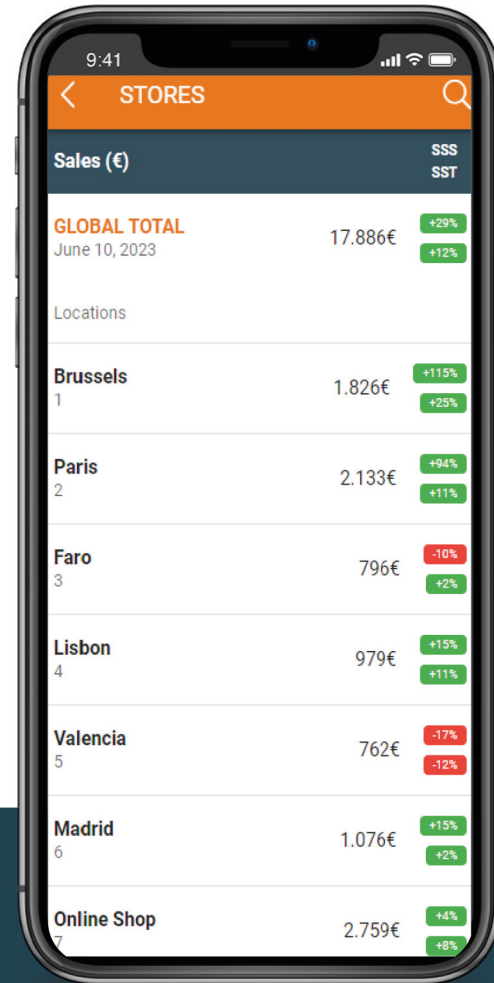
9:41

STORES

Sales (€)
SSS
SST

GLOBAL TOTAL
June 10, 2023
17.886€
+29%
+12%

Locations

Brussels
1
1.826€
+115%
+25%

Paris
2
2.133€
+94%
+11%

Faro
3
796€
-10%
+2%

Lisbon
4
979€
+15%
+11%

Valencia
5
762€
-17%
-12%

Madrid
6
1.076€
+15%
+2%

Online Shop
7
2.759€
+4%
+8%